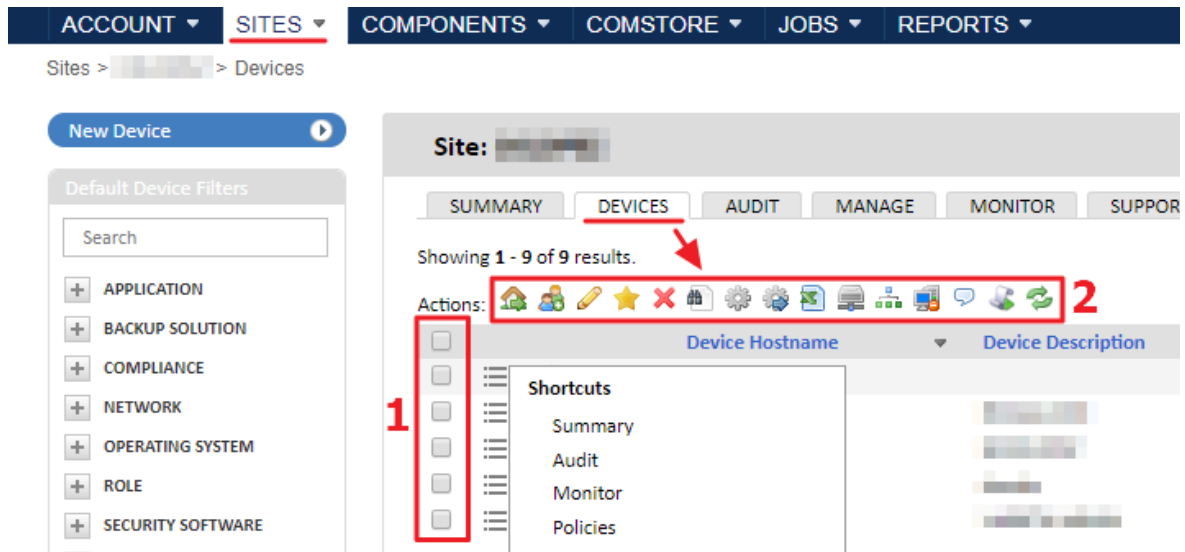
ACCOUNT ▾ SITES ▾ COMPONENTS ▾ COMSTORE ▾ JOBS ▾ REPORTS ▾

Sites > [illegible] > Devices

New Device

Default Device Filters

Search

APPLICATION
BACKUP SOLUTION
COMPLIANCE
NETWORK
OPERATING SYSTEM
ROLE
SECURITY SOFTWARE

Site: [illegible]

SUMMARY DEVICES AUDIT MANAGE MONITOR SUPPOR

Showing **1** - **9** of **9** results.

Actions:

2

Device Hostname Device Description

1

Shortcuts
Summary
Audit
Monitor
Policies